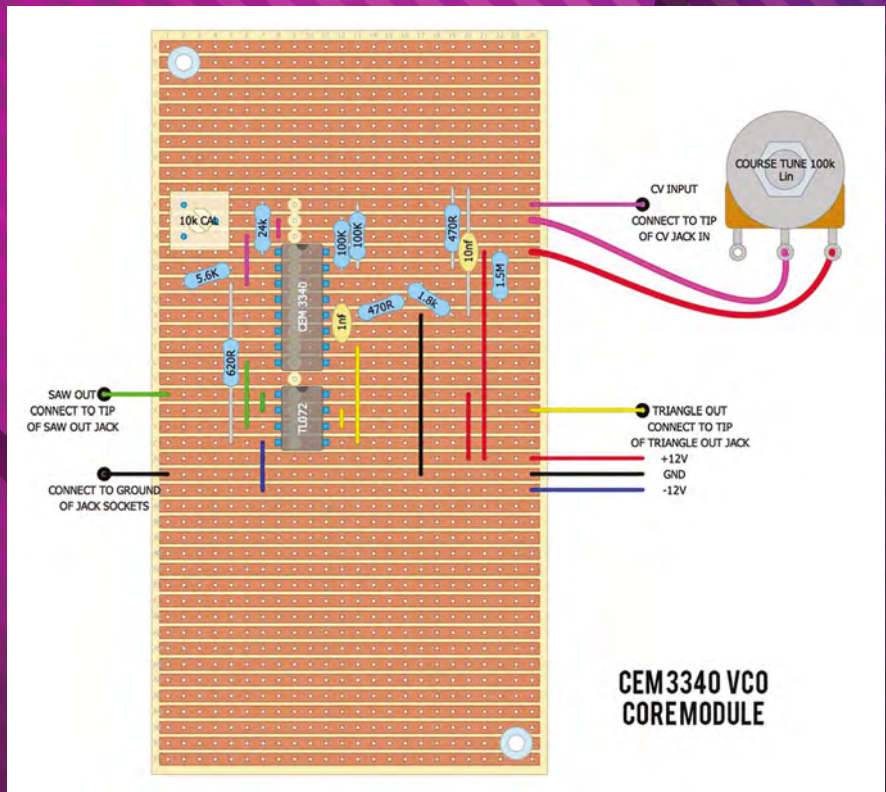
COURSE TUNE 100k Lin

CV INPUT

CONNECT TO TIP OF CV JACK IN

10k CAL

24k

100K

100K

470R

10nf

1.5M

5.6K

CEM 3340

1nf

470R

1.8k

620R

TL072

SAW OUT CONNECT TO TIP OF SAW OUT JACK

CONNECT TO GROUND OF JACK SOCKETS

TRIANGLE OUT CONNECT TO TIP OF TRIANGLE OUT JACK

+12V

GND

-12V

CEM3340 VCO
CORE MODULE